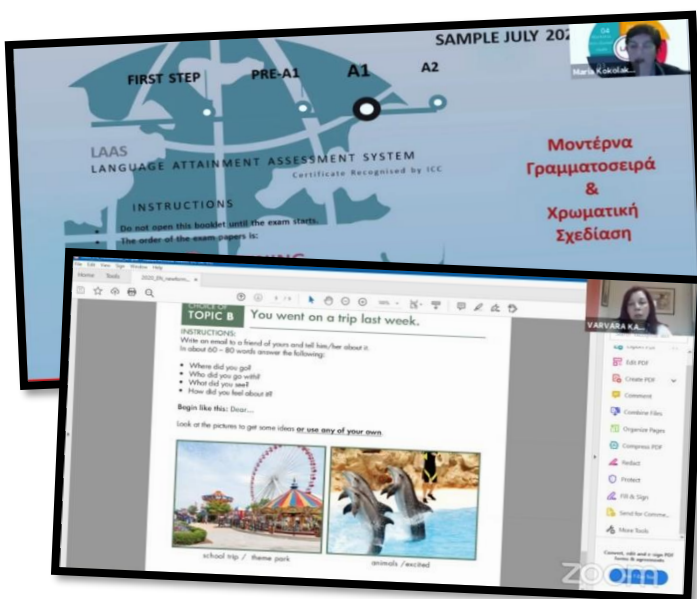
SAMPLE JULY 202

Maria Kokolak...

FIRST STEP PRE-A1 A1 A2

LAAS
LANGUAGE ATTAINMENT ASSESSMENT SYSTEM
Certificate Recognised by ICC

INSTRUCTIONS
Do not open this booklet until the exam starts.
The order of the exam papers is:

Μοντέρνα Γραμματοσειρά & Χρωματική Σχεδίαση

File Edit View Sign Window Help
Home Tools 2020_EN_newform... ×

VARVARA KA...

CHOICE OF TOPIC B You went on a trip last week.

INSTRUCTIONS:
Write an email to a friend of yours and tell him/her about it.
In about 60 – 80 words answer the following:

• Where did you go?
• Who did you go with?
• What did you see?
• How did you feel about it?

Begin like this: Dear....

Look at the pictures to get some ideas or use any of your own.

school trip / theme park

animals /excited

Export PDF
Edit PDF
Create PDF
Comment
Combine Files
Organize Pages
Compress PDF
Redact
Protect
Fill & Sign
Send for Comme...
More Tools

Convert, edit and e-sign PDF forms & agreements

zoom